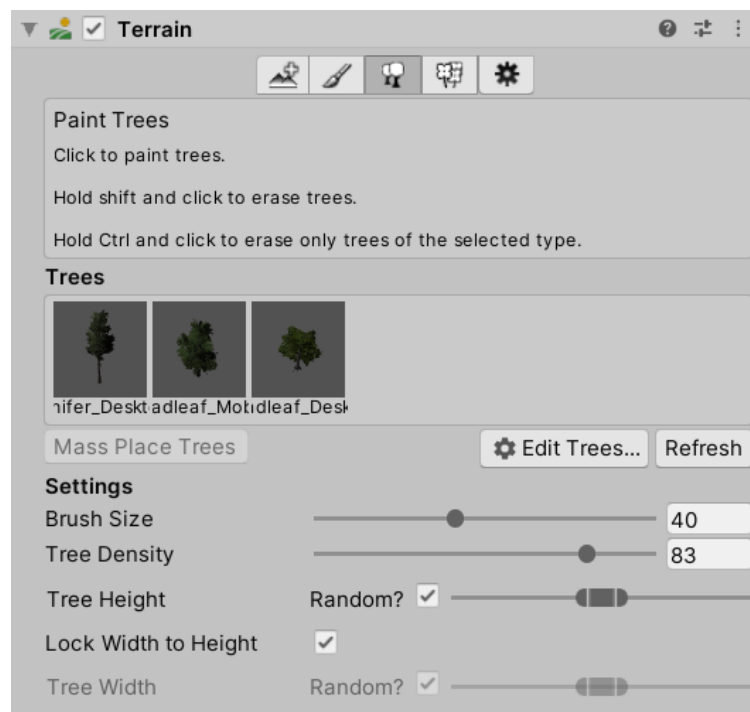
Terrain

Paint Trees
Click to paint trees.

Hold shift and click to erase trees.

Hold Ctrl and click to erase only trees of the selected type.

Trees

nifer_Deskt adleaf_Mot dleaf_Desk

Mass Place Trees
Edit Trees...
Refresh

Settings
Brush Size 40
Tree Density 83
Tree Height Random?
Lock Width to Height
Tree Width Random?